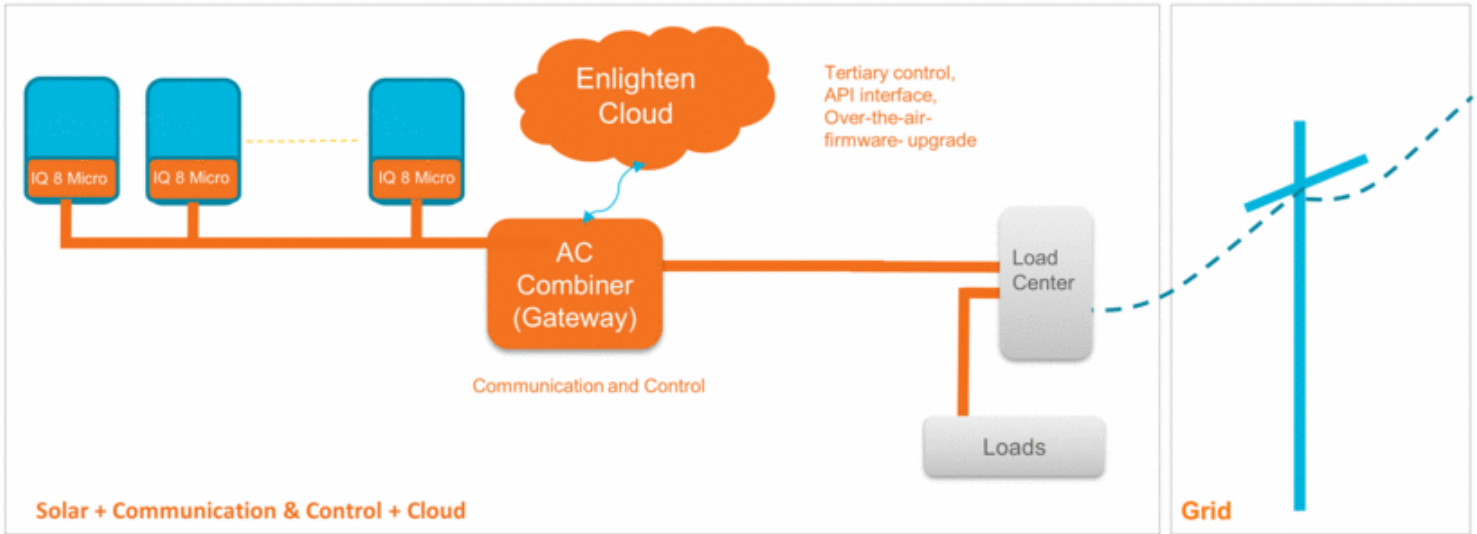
Enlighten Cloud

Tertiary control, API interface, Over-the-air-firmware- upgrade

IQ 8 Micro

IQ 8 Micro

IQ 8 Micro

AC Combiner (Gateway)

Communication and Control

Load Center

Loads

Solar + Communication & Control + Cloud

Grid